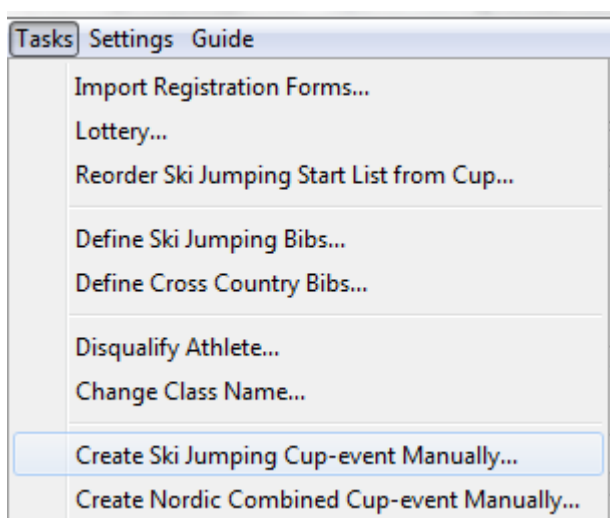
Tasks Settings Guide

Import Registration Forms...
Lottery...
Reorder Ski Jumping Start List from Cup...

Define Ski Jumping Bibs...
Define Cross Country Bibs...

Disqualify Athlete...
Change Class Name...

Create Ski Jumping Cup-event Manually...
Create Nordic Combined Cup-event Manually...